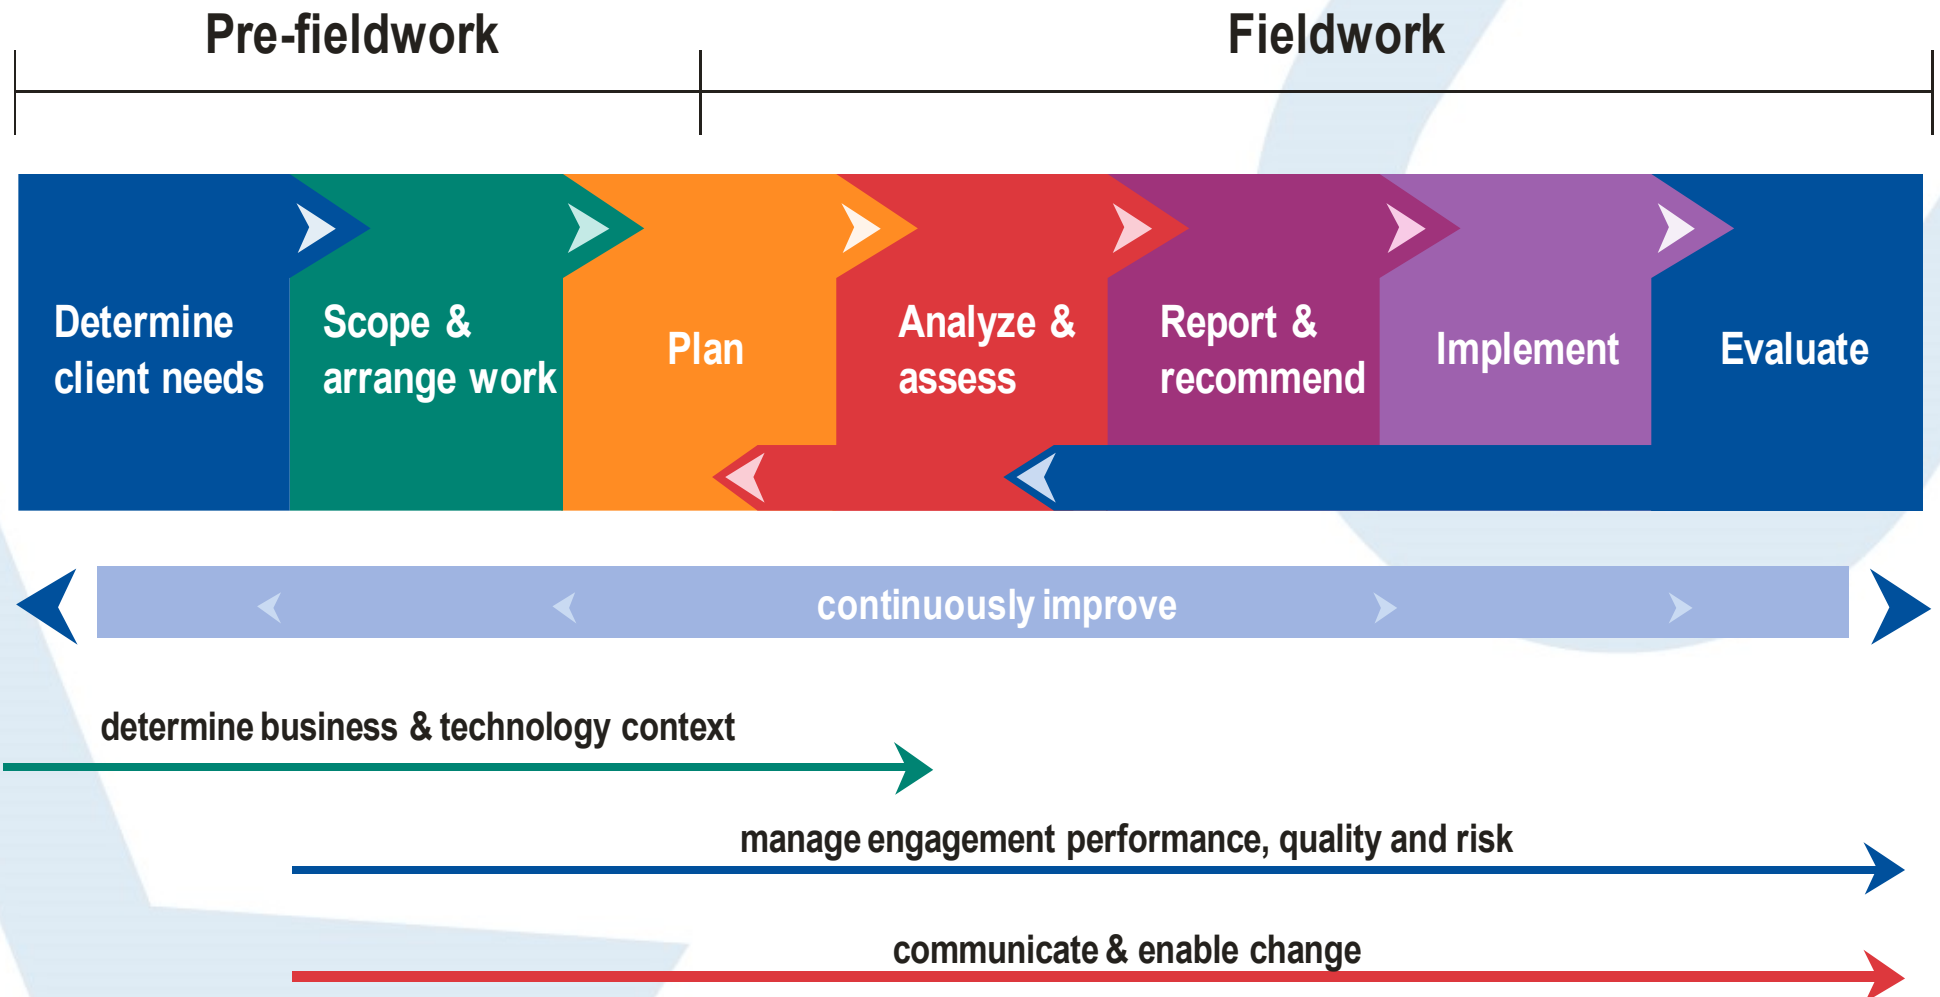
Pre-fieldwork

Fieldwork

Determine client needs

Scope & arrange work

Plan

Analyze & assess

Report & recommend

Implement

Evaluate

continuously improve

determine business & technology context

manage engagement performance, quality and risk

communicate & enable change